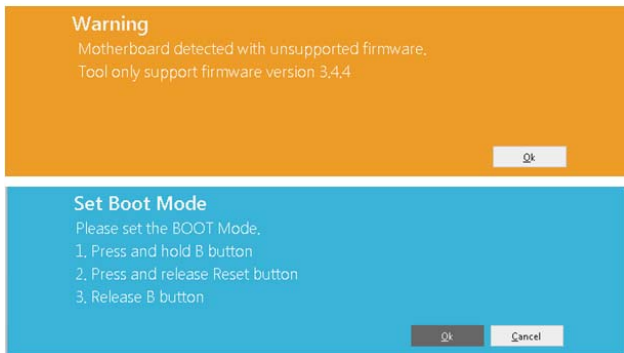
Warning
Motherboard detected with unsupported firmware.
Tool only support firmware version 3.4.4

Ok

Set Boot Mode
Please set the BOOT Mode.
1. Press and hold B button
2. Press and release Reset button
3. Release B button

Ok
Cancel